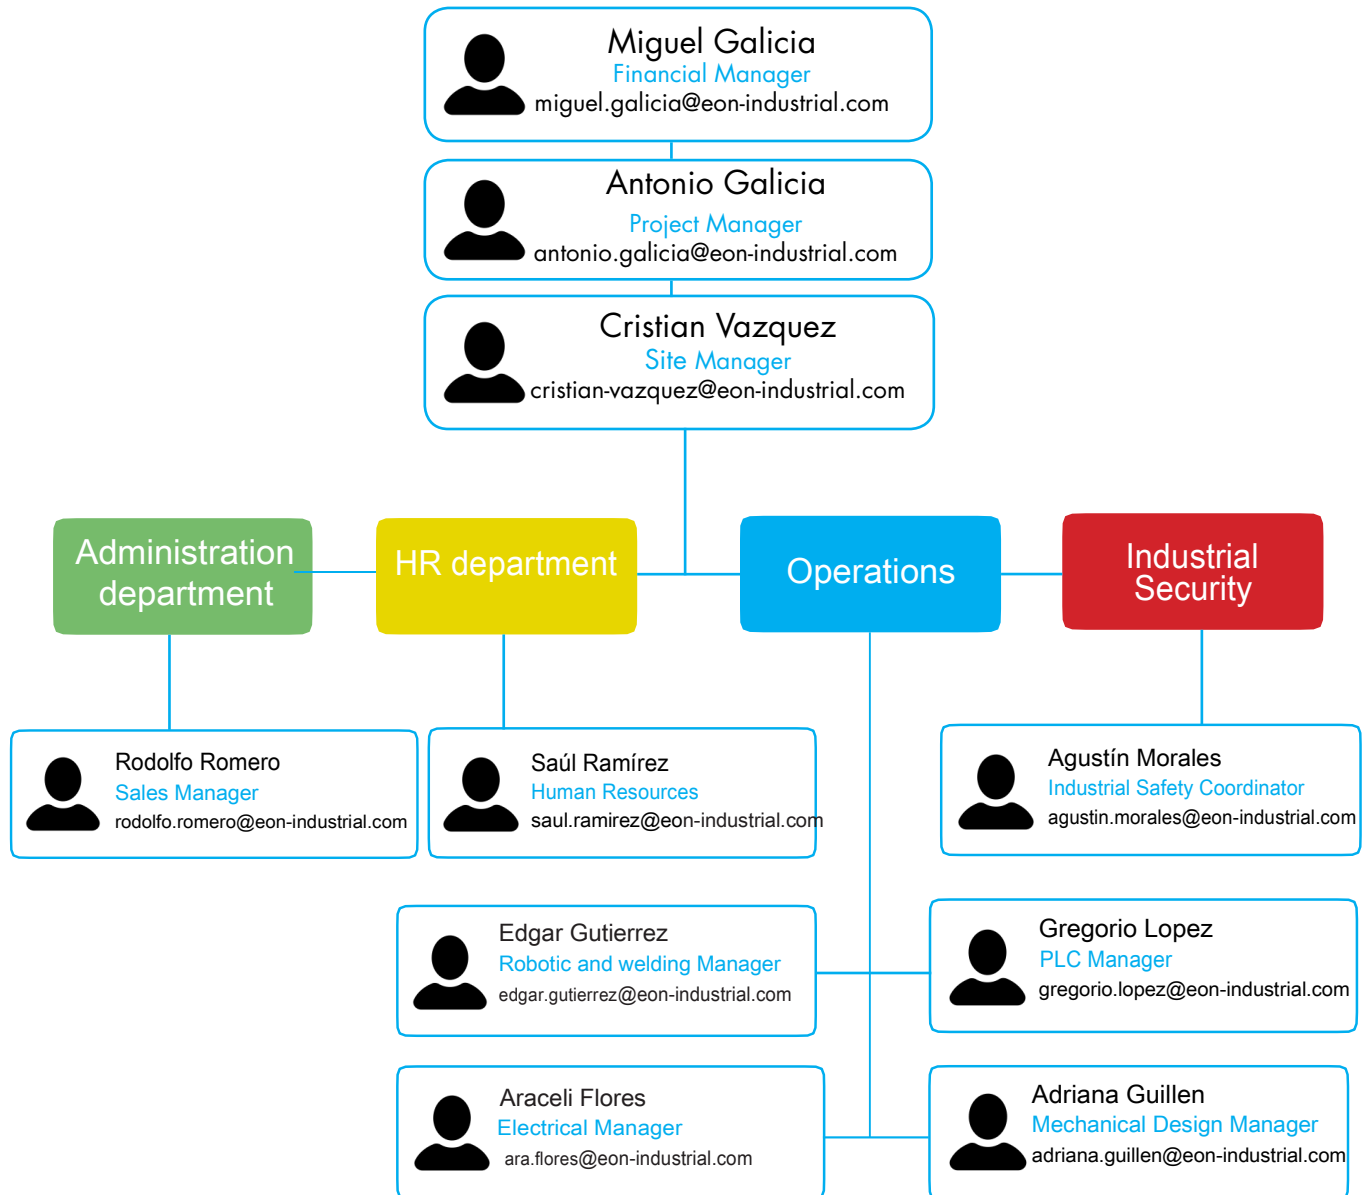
Miguel Galicia
Financial Manager
miguel.galicia@eon-industrial.com

Antonio Galicia
Project Manager
antonio.galicia@eon-industrial.com

Cristian Vazquez
Site Manager
cristian-vazquez@eon-industrial.com

Administration department

HR department

Operations

Industrial Security

Rodolfo Romero
Sales Manager
rodolfo.romero@eon-industrial.com

Saúl Ramírez
Human Resources
saul.ramirez@eon-industrial.com

Agustín Morales
Industrial Safety Coordinator
agustin.morales@eon-industrial.com

Edgar Gutierrez
Robotic and welding Manager
edgar.gutierrez@eon-industrial.com

Gregorio Lopez
PLC Manager
gregorio.lopez@eon-industrial.com

Araceli Flores
Electrical Manager
ara.flores@eon-industrial.com

Adriana Guillen
Mechanical Design Manager
adriana.guillen@eon-industrial.com